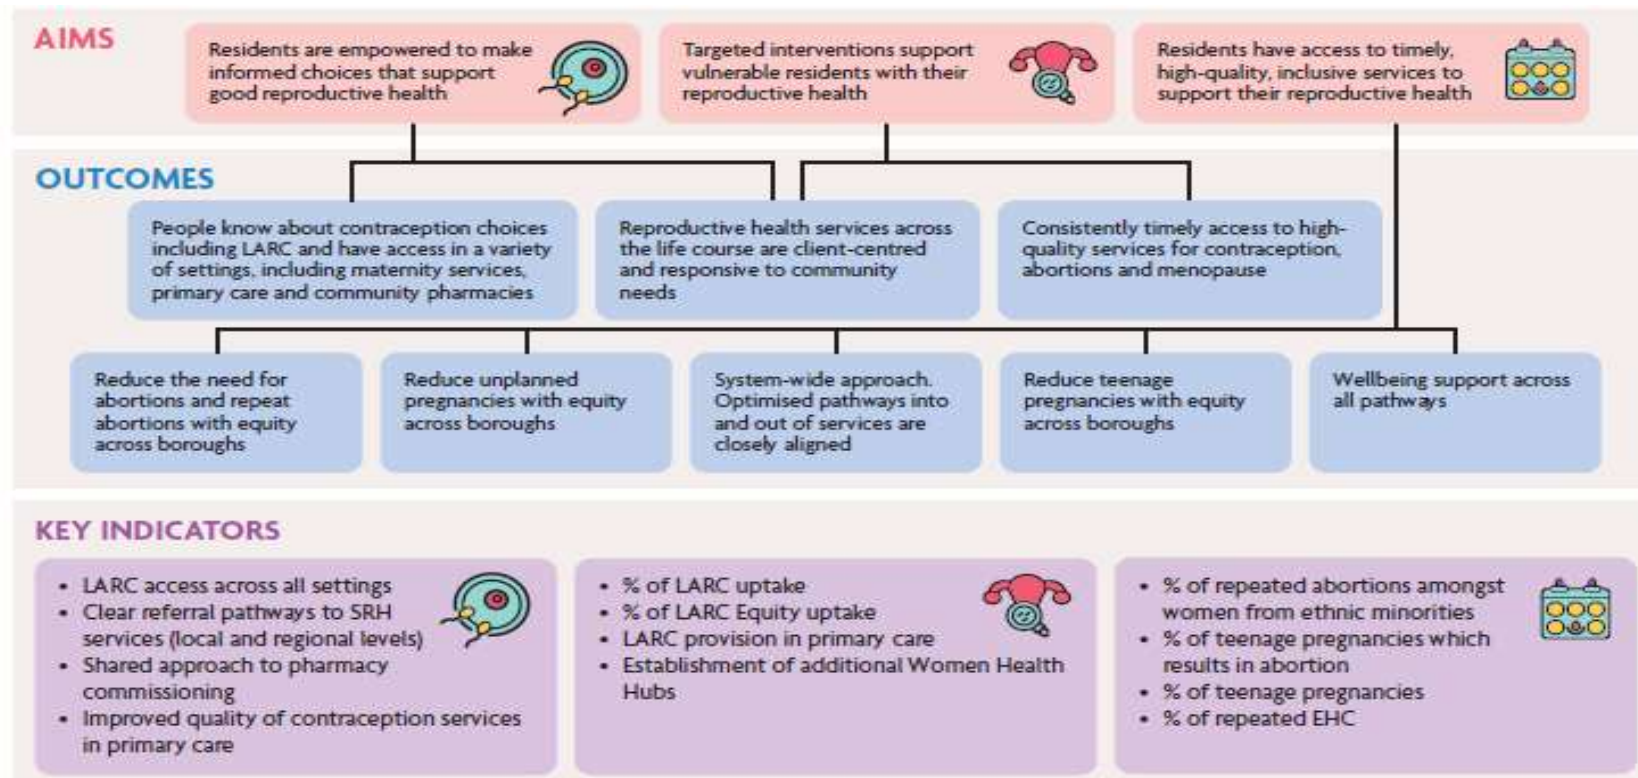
AIMS

Residents are empowered to make informed choices that support good reproductive health

Targeted interventions support vulnerable residents with their reproductive health

Residents have access to timely, high-quality, inclusive services to support their reproductive health

OUTCOMES

People know about contraception choices including LARC and have access in a variety of settings, including maternity services, primary care and community pharmacies

Reproductive health services across the life course are client-centred and responsive to community needs

Consistently timely access to high-quality services for contraception, abortions and menopause

Reduce the need for abortions and repeat abortions with equity across boroughs

Reduce unplanned pregnancies with equity across boroughs

System-wide approach. Optimised pathways into and out of services are closely aligned

Reduce teenage pregnancies with equity across boroughs

Wellbeing support across all pathways

KEY INDICATORS

- LARC access across all settings
- Clear referral pathways to SRH services (local and regional levels)
- Shared approach to pharmacy commissioning
- Improved quality of contraception services in primary care

- % of LARC uptake
- % of LARC Equity uptake
- LARC provision in primary care
- Establishment of additional Women Health Hubs

- % of repeated abortions amongst women from ethnic minorities
- % of teenage pregnancies which results in abortion
- % of teenage pregnancies
- % of repeated EHC